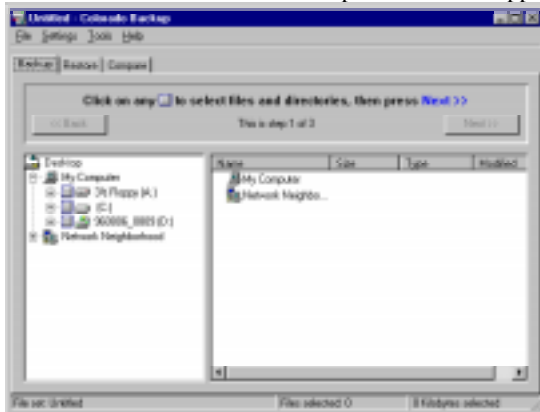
Untitled - Colorado Backup

File Settings Tools Help

Backup Restore Compare

Click on any ☐ to select files and directories, then press Next >>

<< Back

This is step 1 of 3

Next >>

Desktop
My Computer
3½ Floppy (A:)
(C:)
960806_0805 (D:)
Network Neighborhood

| Name | Size | Type | Modified |
|---|---|---|---|
| My Computer | | | |
| Network Neighbo... | | | |

File set: Untitled

Files selected: 0

0 Kilobytes selected